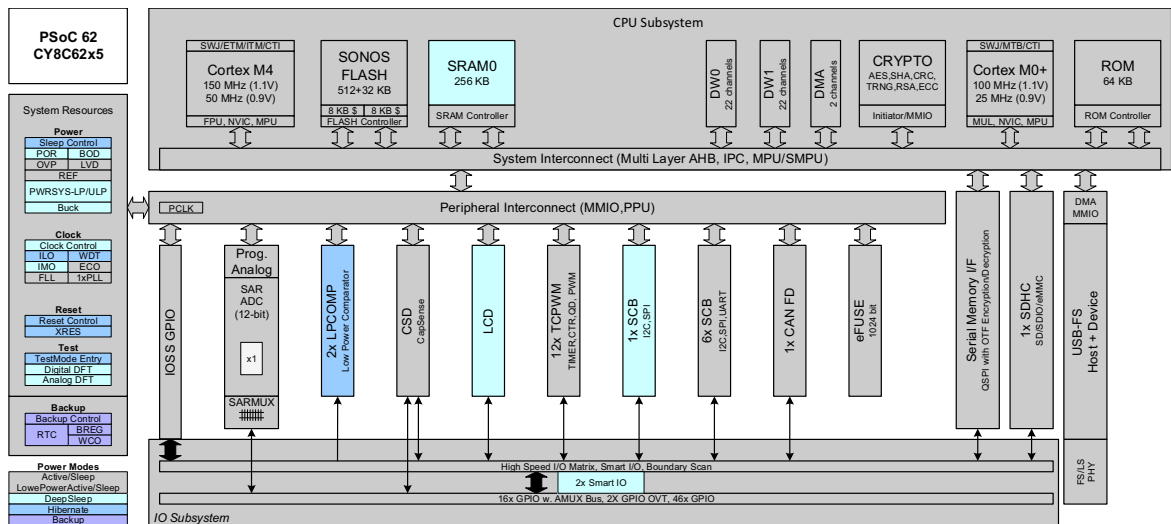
PSoC 62
CY8C62x5

CPU Subsystem

SWJ/ETM/ITM/CTI
Cortex M4
150 MHz (1.1V)
50 MHz (0.9V)
FPU, NVIC, MPU

SONOS FLASH
512+32 KB
8 KB $ | 8 KB $
FLASH Controller

SRAM0
256 KB
SRAM Controller

DW0
22 channels

DW1
22 channels

DMA
2 channels

CRYPTO
AES,SHA,CRC, TRNG,RSA,ECC
Initiator/MMIO

SWJ/MTB/CTI
Cortex M0+
100 MHz (1.1V)
25 MHz (0.9V)
MUL, NVIC, MPU

ROM
64 KB
ROM Controller

System Interconnect (Multi Layer AHB, IPC, MPU/SMPU)

System Resources

Power
Sleep Control
POR | BOD
OVP | LVD
REF
PWRSYS-LP/ULP
Buck

Clock
Clock Control
ILO | WDT
IMO | ECO
FLL | 1xPLL

Reset
Reset Control
XRES

Test
TestMode Entry
Digital DFT
Analog DFT

Backup
Backup Control
RTC | BREG
WCO

Power Modes
Active/Sleep
LowePowerActive/Sleep
DeepSleep
Hibernate
Backup

PCLK
Peripheral Interconnect (MMIO,PPU)

IOSS GPIO

Prog. Analog
SAR ADC
(12-bit)
x1
SARMUX

2x LPCOMP
Low Power Comparator

CSD
CapSense

LCD

12x TCPWM
TIMER,CTR,QD, PWM

1x SCB
I2C,SPI

6x SCB
I2C,SPI,UART

1x CAN FD

eFUSE
1024 bit

Serial Memory I/F
QSPI with OTF Encryption/Decryption

1x SDHC
SD/SDIO/eMMC

DMA
MMIO
USB-FS
Host + Device

FS/LS
PHY

High Speed I/O Matrix, Smart I/O, Boundary Scan
2x Smart IO
16x GPIO w. AMUX Bus, 2X GPIO OVT, 46x GPIO
IO Subsystem